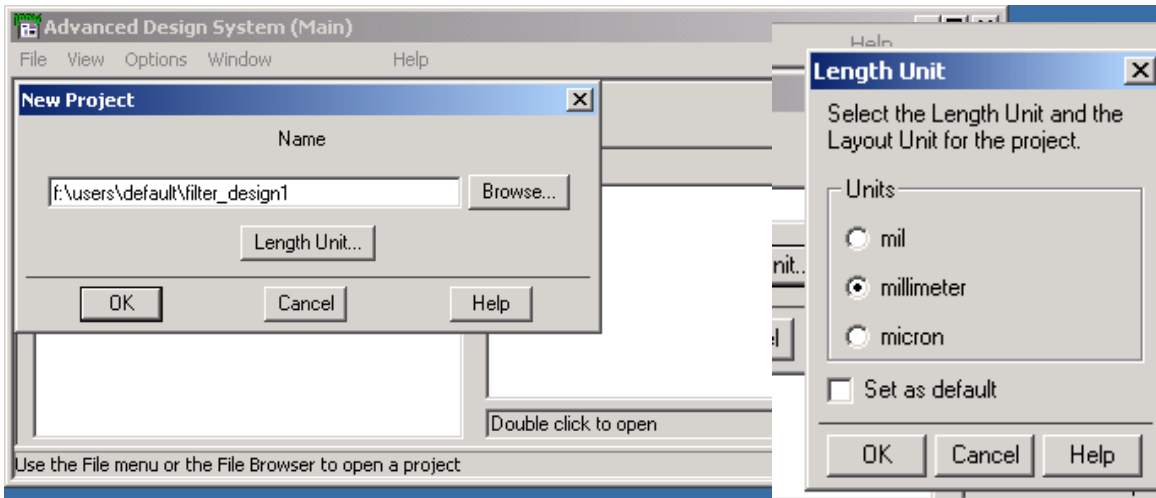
Advanced Design System (Main)
File View Options Window Help

New Project
Name
f:\users\default\filter_design1
Browse...
Length Unit...
OK Cancel Help

nit...
el

Double click to open
Use the File menu or the File Browser to open a project

Help
Length Unit
Select the Length Unit and the Layout Unit for the project.
Units
mil
millimeter
micron
Set as default
OK Cancel Help